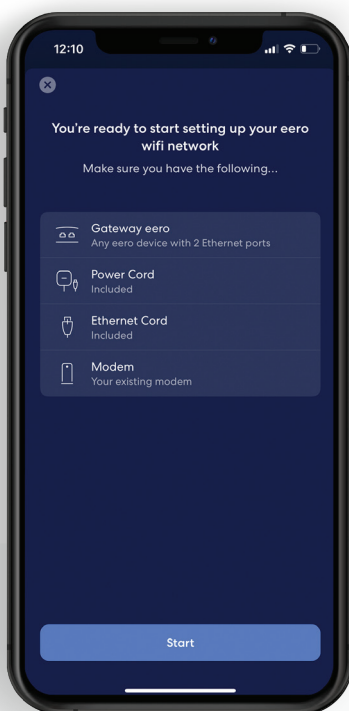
12:10

You're ready to start setting up your eero wifi network

Make sure you have the following...

Gateway eero
Any eero device with 2 Ethernet ports

Power Cord
Included

Ethernet Cord
Included

Modem
Your existing modem

Start